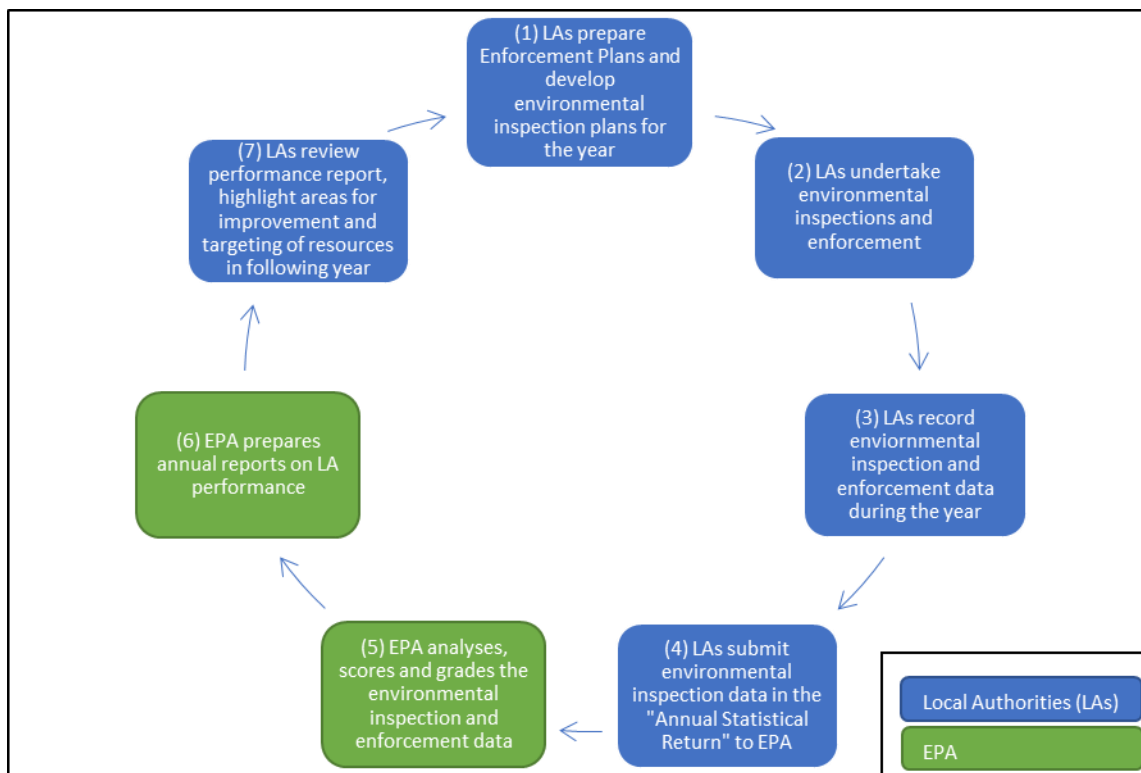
(1) LAs prepare Enforcement Plans and develop environmental inspection plans for the year

(2) LAs undertake environmental inspections and enforcement

(3) LAs record enviornmental inspection and enforcement data during the year

(4) LAs submit environmental inspection data in the "Annual Statistical Return" to EPA

(5) EPA analyses, scores and grades the environmental inspection and enforcement data

(6) EPA prepares annual reports on LA performance

(7) LAs review performance report, highlight areas for improvement and targeting of resources in following year

Local Authorities (LAs)

EPA